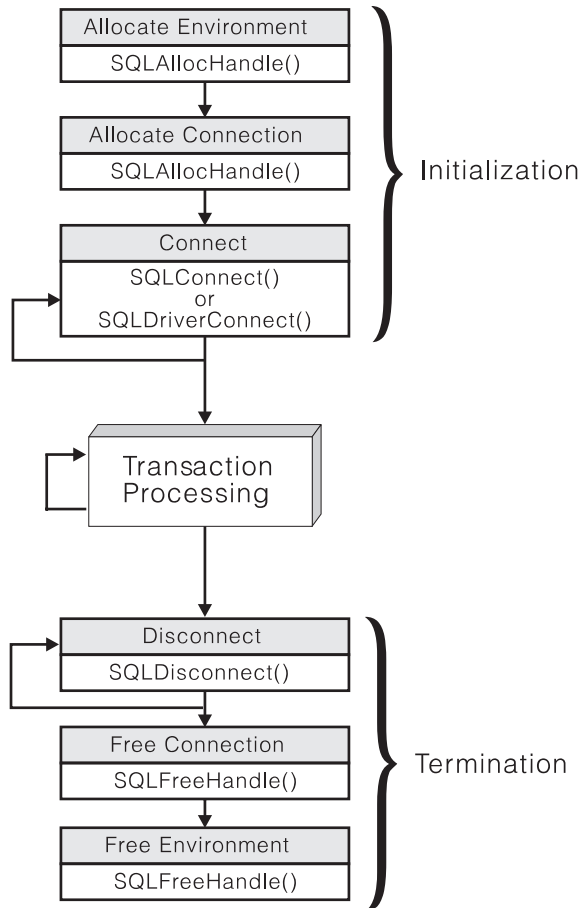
Allocate Environment
SQLAllocHandle()

Allocate Connection
SQLAllocHandle()

Connect
SQLConnect()
or
SQLDriverConnect()

Initialization

Transaction Processing

Disconnect
SQLDisconnect()

Free Connection
SQLFreeHandle()

Free Environment
SQLFreeHandle()

Termination